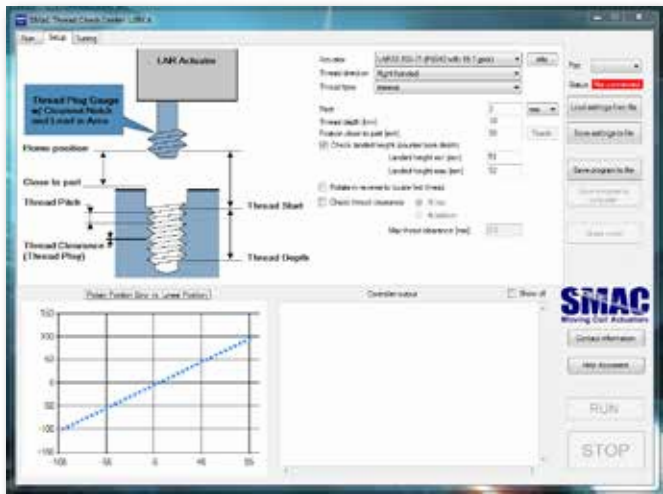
SMAC Thread Check Center LBR-A

Start Setup Testing

LAR Actuator

Thread Plug Gauge w/ Chamfered Notch and Load in Area

Home position

Close to part

Thread Pitch

Thread Clearance (Thread Play)

Thread Start

Thread Depth

Actuator LAR32-100-71 (PS04) with 95.1 gear

Info

Thread direction Right handed

Thread type Internal

Pitch 3 mm

Thread depth [mm] 10

Position close to part [mm] 50

Teach

Check landed height (counter bore depth)

Landed height min [mm] 83

Landed height max [mm] 92

Rotate in reverse to locate first thread

Check thread clearance

Max thread clearance [mm] 0.5

Port

Status Not connected

Load settings from file

Save settings to file

Save program to file

Upload code

Position Error vs. Linear Position

Controller output

Show all

150

100

50

0

-50

-100

-150

-100 -50 0 50 100

SMAC Moving Coil Actuators

Contact information

Help document

RUN

STOP